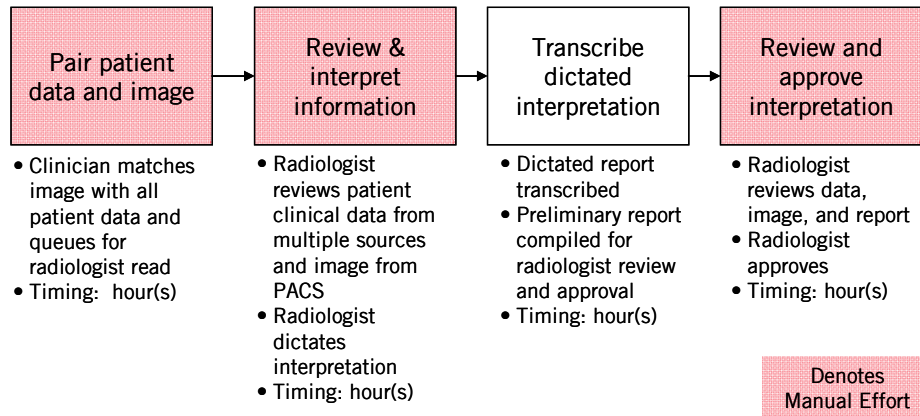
Pair patient data and image

Review & interpret information

Transcribe dictated interpretation

Review and approve interpretation

• Clinician matches image with all patient data and queues for radiologist read
• Timing: hour(s)

• Radiologist reviews patient clinical data from multiple sources and image from PACS
• Radiologist dictates interpretation
• Timing: hour(s)

• Dictated report transcribed
• Preliminary report compiled for radiologist review and approval
• Timing: hour(s)

• Radiologist reviews data, image, and report
• Radiologist approves
• Timing: hour(s)

Denotes Manual Effort